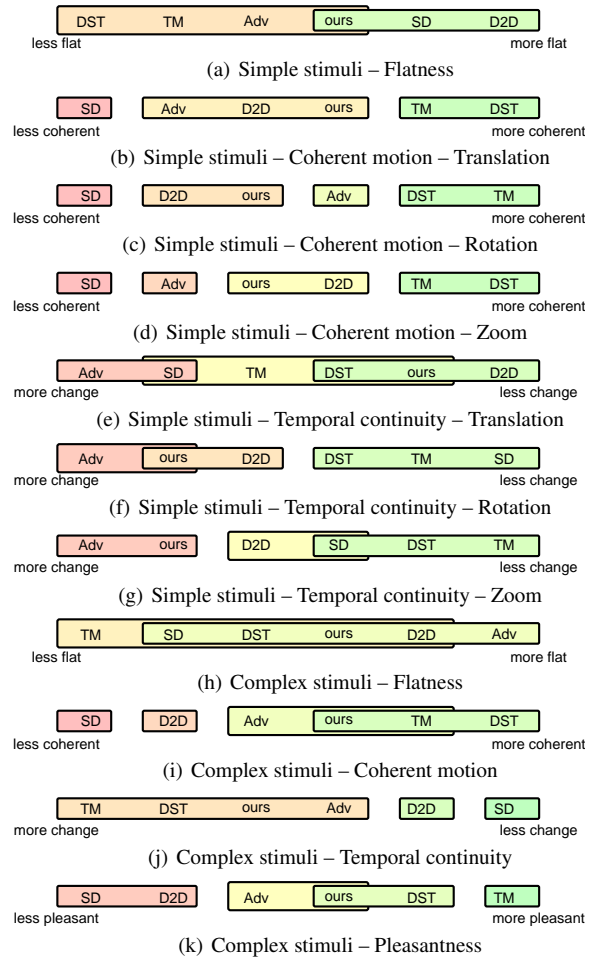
DST TM Adv ours SD D2D
less flat more flat
(a) Simple stimuli – Flatness

SD Adv D2D ours TM DST
less coherent more coherent
(b) Simple stimuli – Coherent motion – Translation

SD D2D ours Adv DST TM
less coherent more coherent
(c) Simple stimuli – Coherent motion – Rotation

SD Adv ours D2D TM DST
less coherent more coherent
(d) Simple stimuli – Coherent motion – Zoom

Adv SD TM DST ours D2D
more change less change
(e) Simple stimuli – Temporal continuity – Translation

Adv ours D2D DST TM SD
more change less change
(f) Simple stimuli – Temporal continuity – Rotation

Adv ours D2D SD DST TM
more change less change
(g) Simple stimuli – Temporal continuity – Zoom

TM SD DST ours D2D Adv
less flat more flat
(h) Complex stimuli – Flatness

SD D2D Adv ours TM DST
less coherent more coherent
(i) Complex stimuli – Coherent motion

TM DST ours Adv D2D SD
more change less change
(j) Complex stimuli – Temporal continuity

SD D2D Adv ours DST TM
less pleasant more pleasant
(k) Complex stimuli – Pleasantness